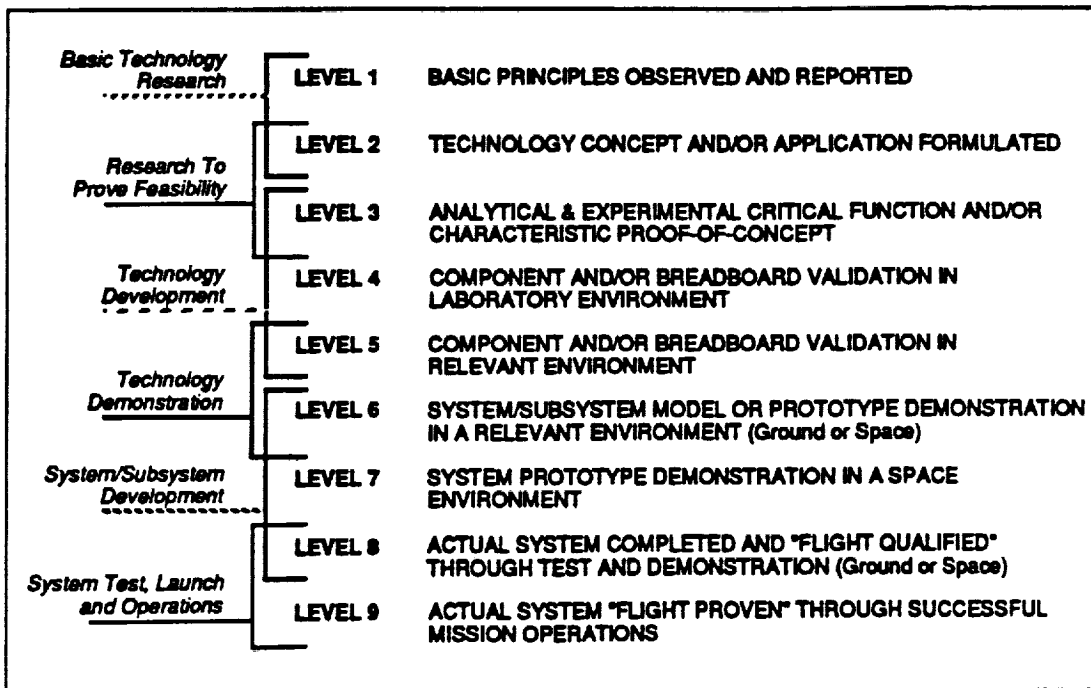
Basic Technology Research

LEVEL 1 BASIC PRINCIPLES OBSERVED AND REPORTED

Research To Prove Feasibility

LEVEL 2 TECHNOLOGY CONCEPT AND/OR APPLICATION FORMULATED

LEVEL 3 ANALYTICAL & EXPERIMENTAL CRITICAL FUNCTION AND/OR CHARACTERISTIC PROOF-OF-CONCEPT

Technology Development

LEVEL 4 COMPONENT AND/OR BREADBOARD VALIDATION IN LABORATORY ENVIRONMENT

LEVEL 5 COMPONENT AND/OR BREADBOARD VALIDATION IN RELEVANT ENVIRONMENT

Technology Demonstration

LEVEL 6 SYSTEM/SUBSYSTEM MODEL OR PROTOTYPE DEMONSTRATION IN A RELEVANT ENVIRONMENT (Ground or Space)

System/Subsystem Development

LEVEL 7 SYSTEM PROTOTYPE DEMONSTRATION IN A SPACE ENVIRONMENT

System Test, Launch and Operations

LEVEL 8 ACTUAL SYSTEM COMPLETED AND "FLIGHT QUALIFIED" THROUGH TEST AND DEMONSTRATION (Ground or Space)

LEVEL 9 ACTUAL SYSTEM "FLIGHT PROVEN" THROUGH SUCCESSFUL MISSION OPERATIONS